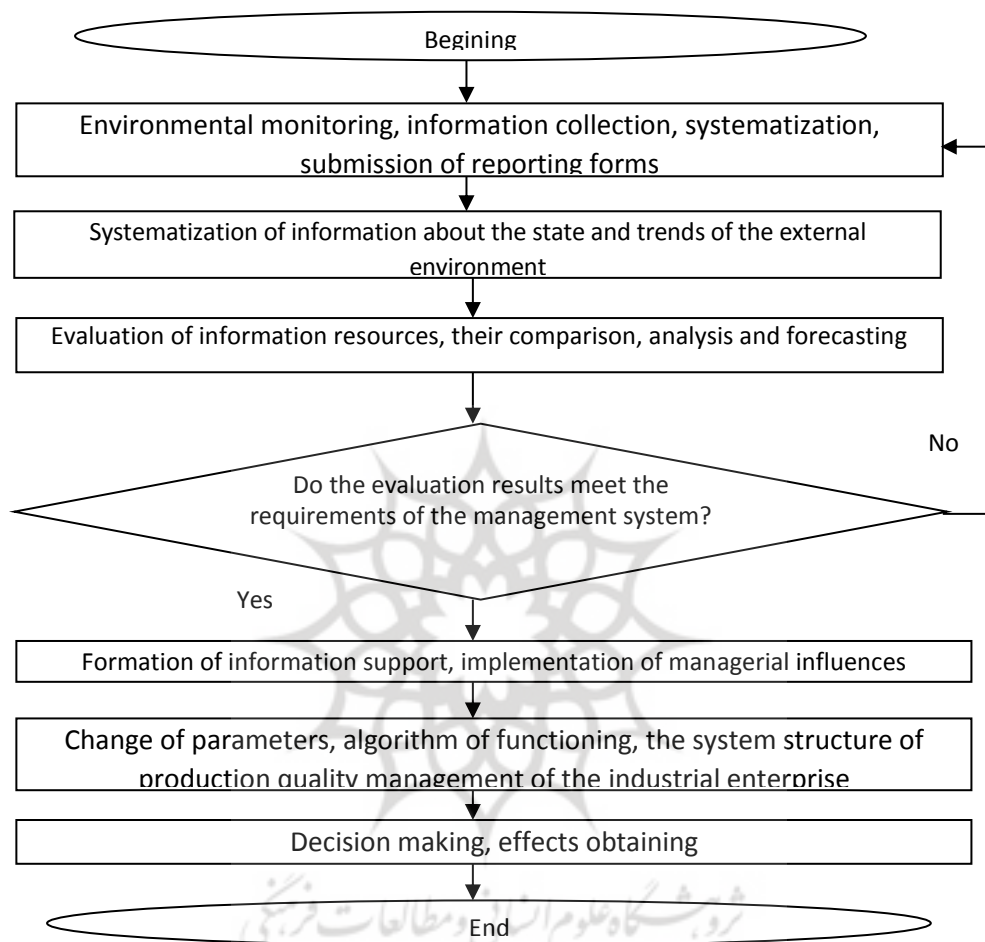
Begining

Environmental monitoring, information collection, systematization, submission of reporting forms

Systematization of information about the state and trends of the external environment

Evaluation of information resources, their comparison, analysis and forecasting

No

Do the evaluation results meet the requirements of the management system?

Yes

Formation of information support, implementation of managerial influences

Change of parameters, algorithm of functioning, the system structure of production quality management of the industrial enterprise

Decision making, effects obtaining

End